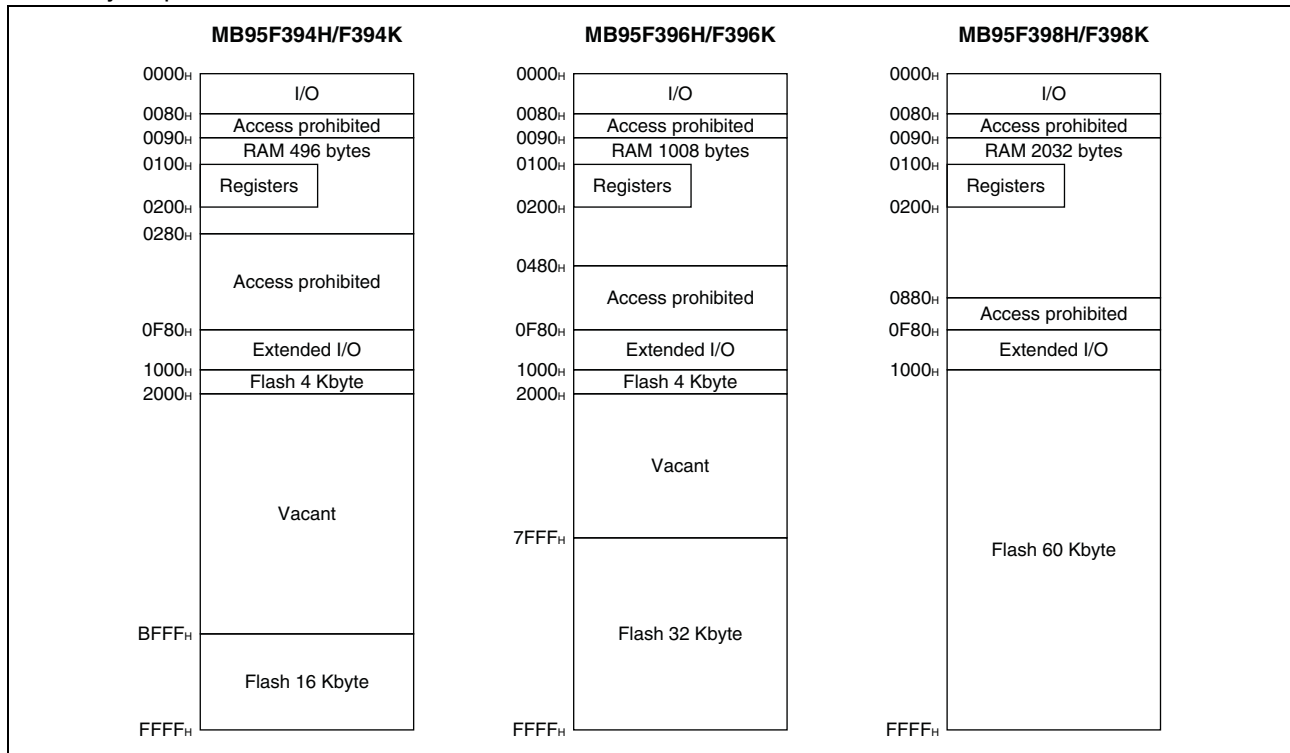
MB95F394H/F394K

$0000_H$
I/O
$0080_H$
Access prohibited
$0090_H$
RAM 496 bytes
$0100_H$
Registers
$0200_H$
$0280_H$
Access prohibited
$0F80_H$
Extended I/O
$1000_H$
Flash 4 Kbyte
$2000_H$
Vacant
$BFFF_H$
Flash 16 Kbyte
$FFFF_H$

MB95F396H/F396K

$0000_H$
I/O
$0080_H$
Access prohibited
$0090_H$
RAM 1008 bytes
$0100_H$
Registers
$0200_H$
$0480_H$
Access prohibited
$0F80_H$
Extended I/O
$1000_H$
Flash 4 Kbyte
$2000_H$
Vacant
$7FFF_H$
Flash 32 Kbyte
$FFFF_H$

MB95F398H/F398K

$0000_H$
I/O
$0080_H$
Access prohibited
$0090_H$
RAM 2032 bytes
$0100_H$
Registers
$0200_H$
$0880_H$
Access prohibited
$0F80_H$
Extended I/O
$1000_H$
Flash 60 Kbyte
$FFFF_H$